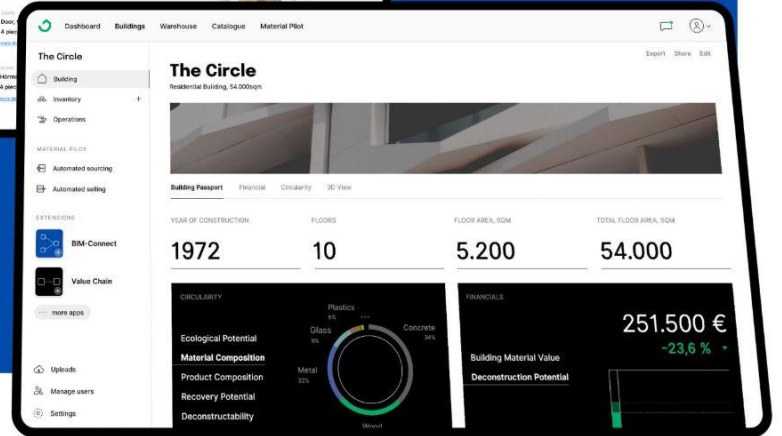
Door,
4 piec
more d

Hörne
4 piec
more d

Dashboard Buildings Warehouse Catalogue Material Pilot

The Circle

Building
Inventory +
Operations

MATERIAL PILOT
Automated sourcing
Automated selling

EXTENSIONS
BIM-Connect
Value Chain
··· more apps

Uploads
Manage users
Settings

Export Share Edit

The Circle
Residential Building, 54.000sqm

Building Passport Financial Circularity 3D View

YEAR OF CONSTRUCTION
1972

FLOORS
10

FLOOR AREA, SQM
5.200

TOTAL FLOOR AREA, SQM
54.000

CIRCULARITY
Ecological Potential
Material Composition
Product Composition
Recovery Potential
Deconstructability

Plastics 6%
Glass 9%
Concrete 34%
Metal 32%
Wood

FINANCIALS
251.500 €
-23,6 %
Building Material Value
Deconstruction Potential